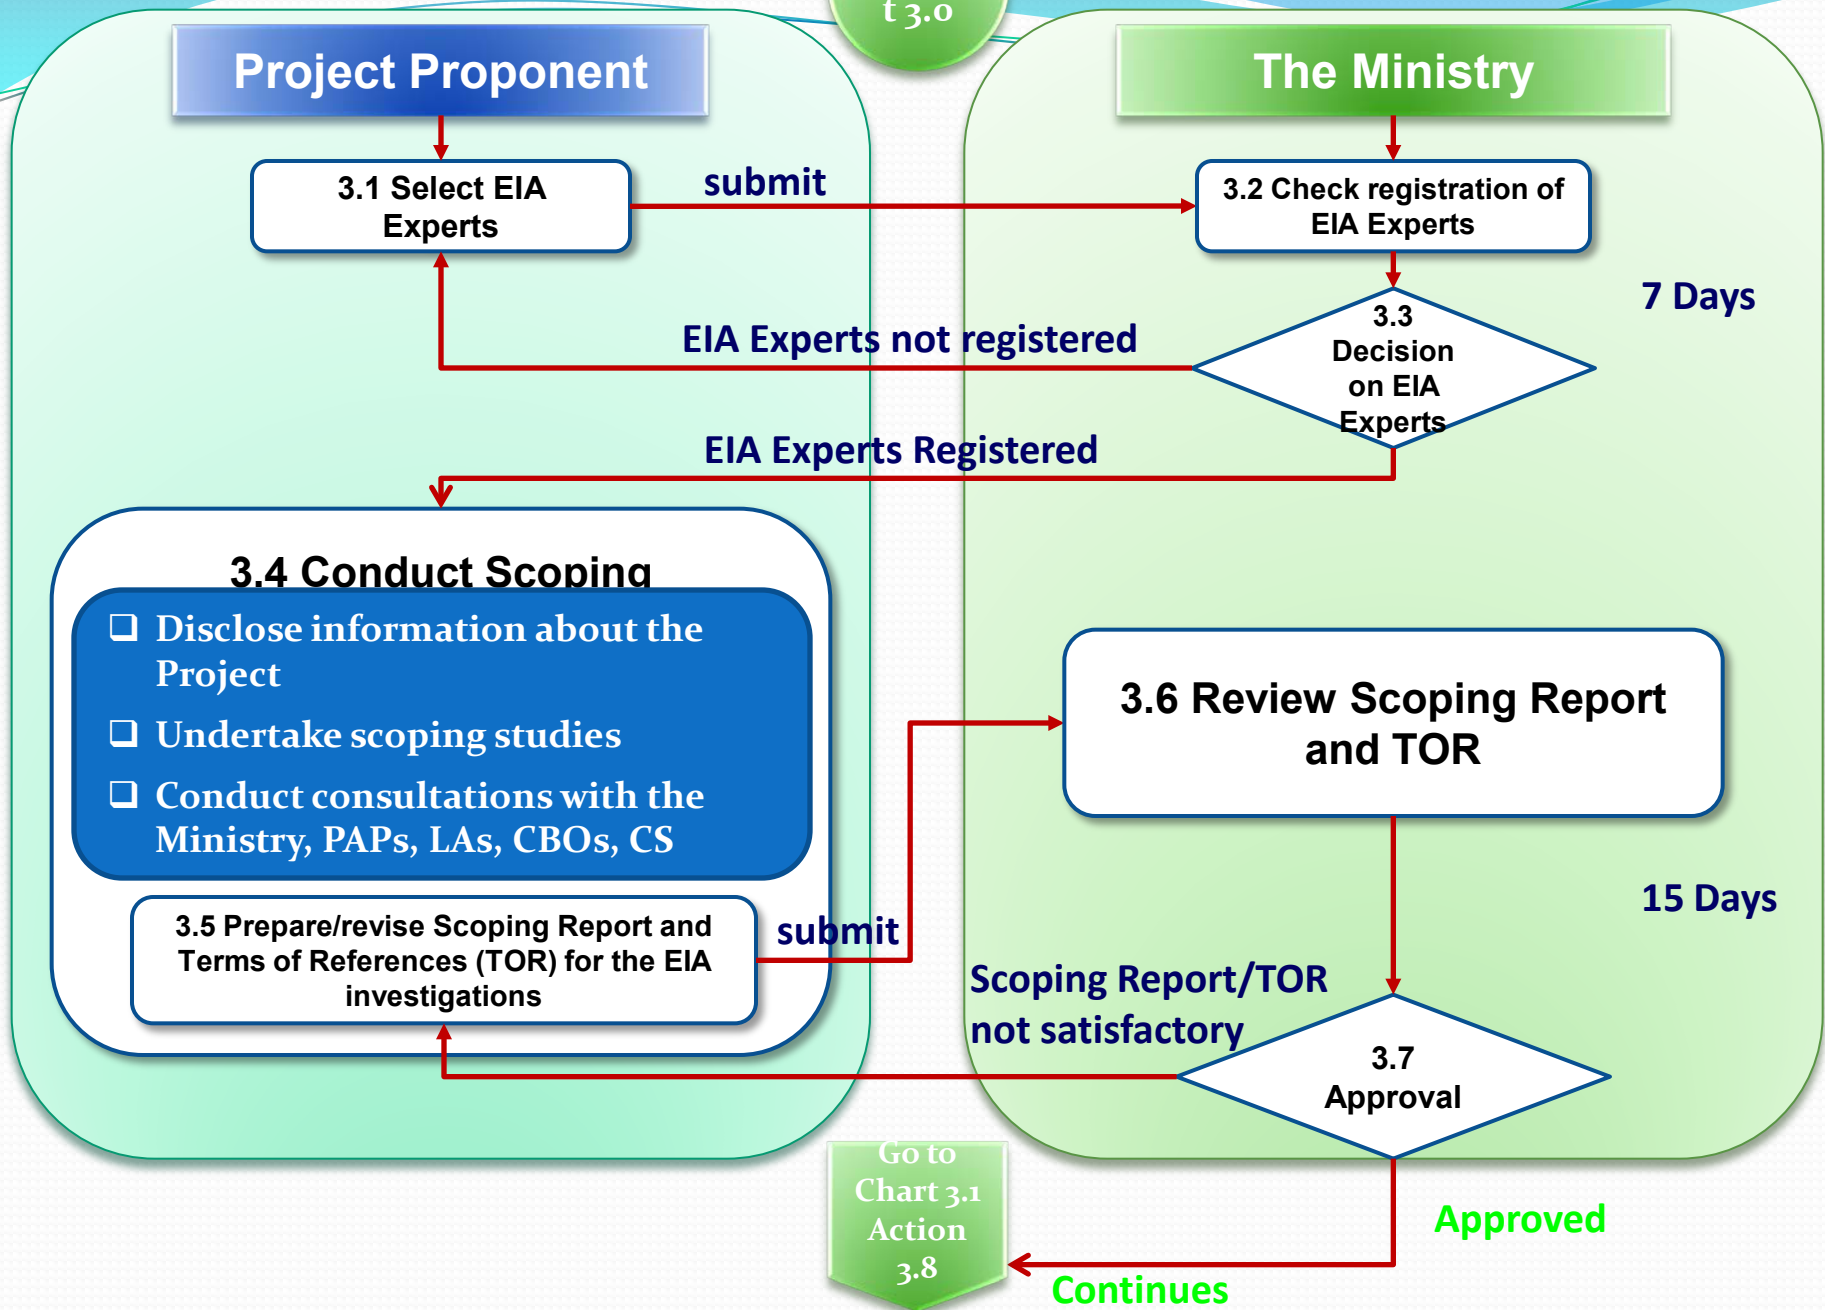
t 3.0

Project Proponent

The Ministry

3.1 Select EIA Experts

submit

3.2 Check registration of EIA Experts

7 Days

EIA Experts not registered

3.3 Decision on EIA Experts

EIA Experts Registered

3.4 Conduct Scoping

❑ Disclose information about the Project

❑ Undertake scoping studies

❑ Conduct consultations with the Ministry, PAPs, LAs, CBOs, CS

3.6 Review Scoping Report and TOR

15 Days

3.5 Prepare/revise Scoping Report and Terms of References (TOR) for the EIA investigations

submit

Scoping Report/TOR not satisfactory

3.7 Approval

Go to Chart 3.1 Action 3.8

Approved

Continues